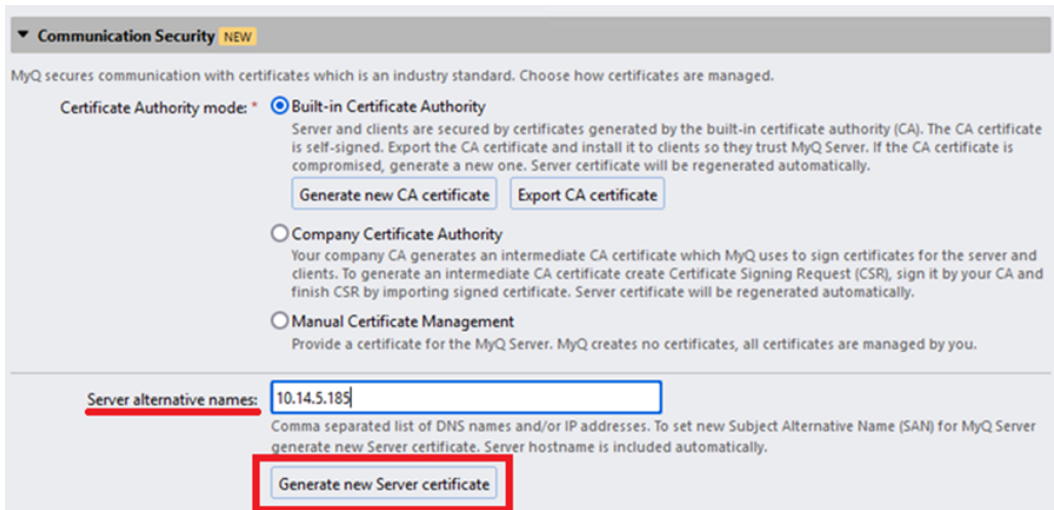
Communication Security NEW

MyQ secures communication with certificates which is an industry standard. Choose how certificates are managed.

Certificate Authority mode: *

Built-in Certificate Authority

Server and clients are secured by certificates generated by the built-in certificate authority (CA). The CA certificate is self-signed. Export the CA certificate and install it to clients so they trust MyQ Server. If the CA certificate is compromised, generate a new one. Server certificate will be regenerated automatically.

Generate new CA certificate

Export CA certificate

Company Certificate Authority

Your company CA generates an intermediate CA certificate which MyQ uses to sign certificates for the server and clients. To generate an intermediate CA certificate create Certificate Signing Request (CSR), sign it by your CA and finish CSR by importing signed certificate. Server certificate will be regenerated automatically.

Manual Certificate Management

Provide a certificate for the MyQ Server. MyQ creates no certificates, all certificates are managed by you.

Server alternative names:

10.14.5.185

Comma separated list of DNS names and/or IP addresses. To set new Subject Alternative Name (SAN) for MyQ Server generate new Server certificate. Server hostname is included automatically.

Generate new Server certificate